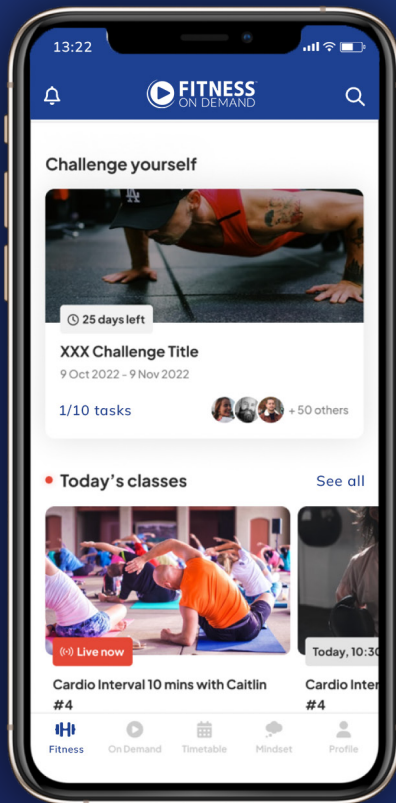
13:22

FITNESS ON DEMAND

Challenge yourself

25 days left

XXX Challenge Title

9 Oct 2022 - 9 Nov 2022

1/10 tasks

+ 50 others

Today's classes

See all

Live now

Cardio Interval 10 mins with Caitlin #4

Today, 10:30

Cardio Inter
#4

Fitness On Demand Timetable Mindset Profile